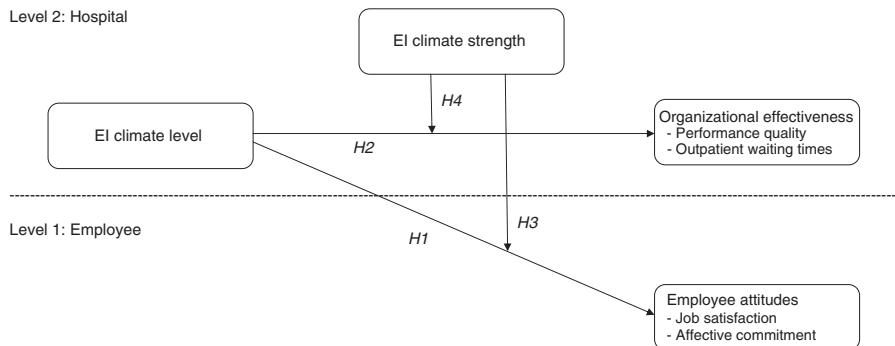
Level 2: Hospital

EI climate strength

H4

EI climate level

H2

Organizational effectiveness
- Performance quality
- Outpatient waiting times

Level 1: Employee

H3

H1

Employee attitudes
- Job satisfaction
- Affective commitment